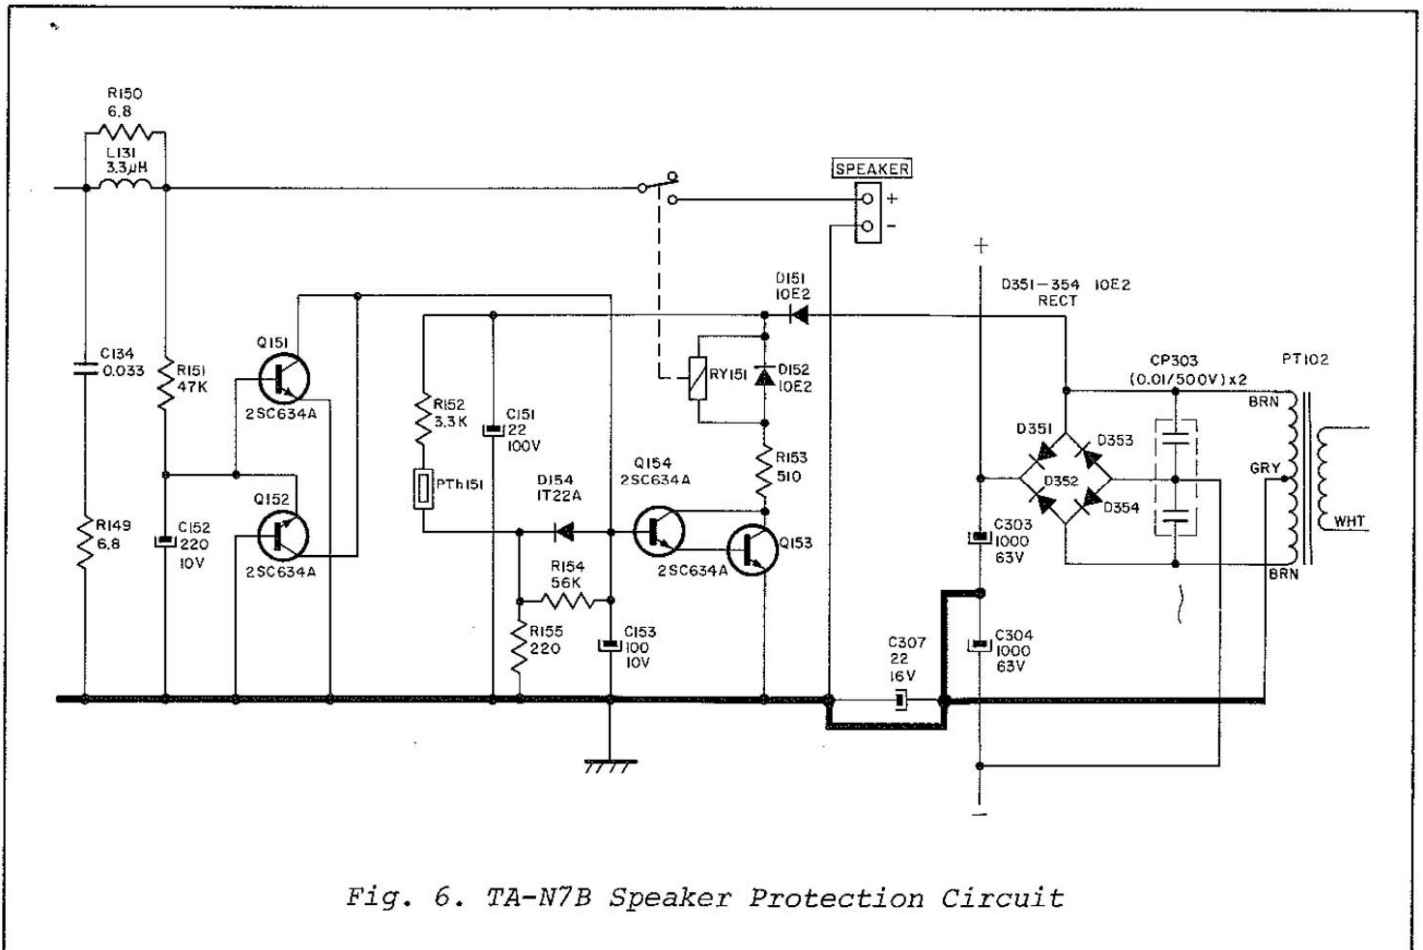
R150
6.8
L131
3.3μH

SPEAKER
+
-

D151
10E2

D351–354 10E2
RECT

+

C134
0.033

R151
47K

Q151
2SC634A

RY151

D152
10E2

CP303
(0.01/500V)x2

PT102

BRN

R152
3.3K

C151
22
100V

R153
510

D351
D353
D352
D354

GRY

WHT

PTh151

D154
1T22A

Q154
2SC634A

Q152
2SC634A

R149
6.8

C152
220
10V

Q153

2SC634A

C303
1000
63V

BRN

R154
56K

R155
220

C153
100
10V

C307
22
16V

C304
1000
63V

-

Fig. 6. TA-N7B Speaker Protection Circuit